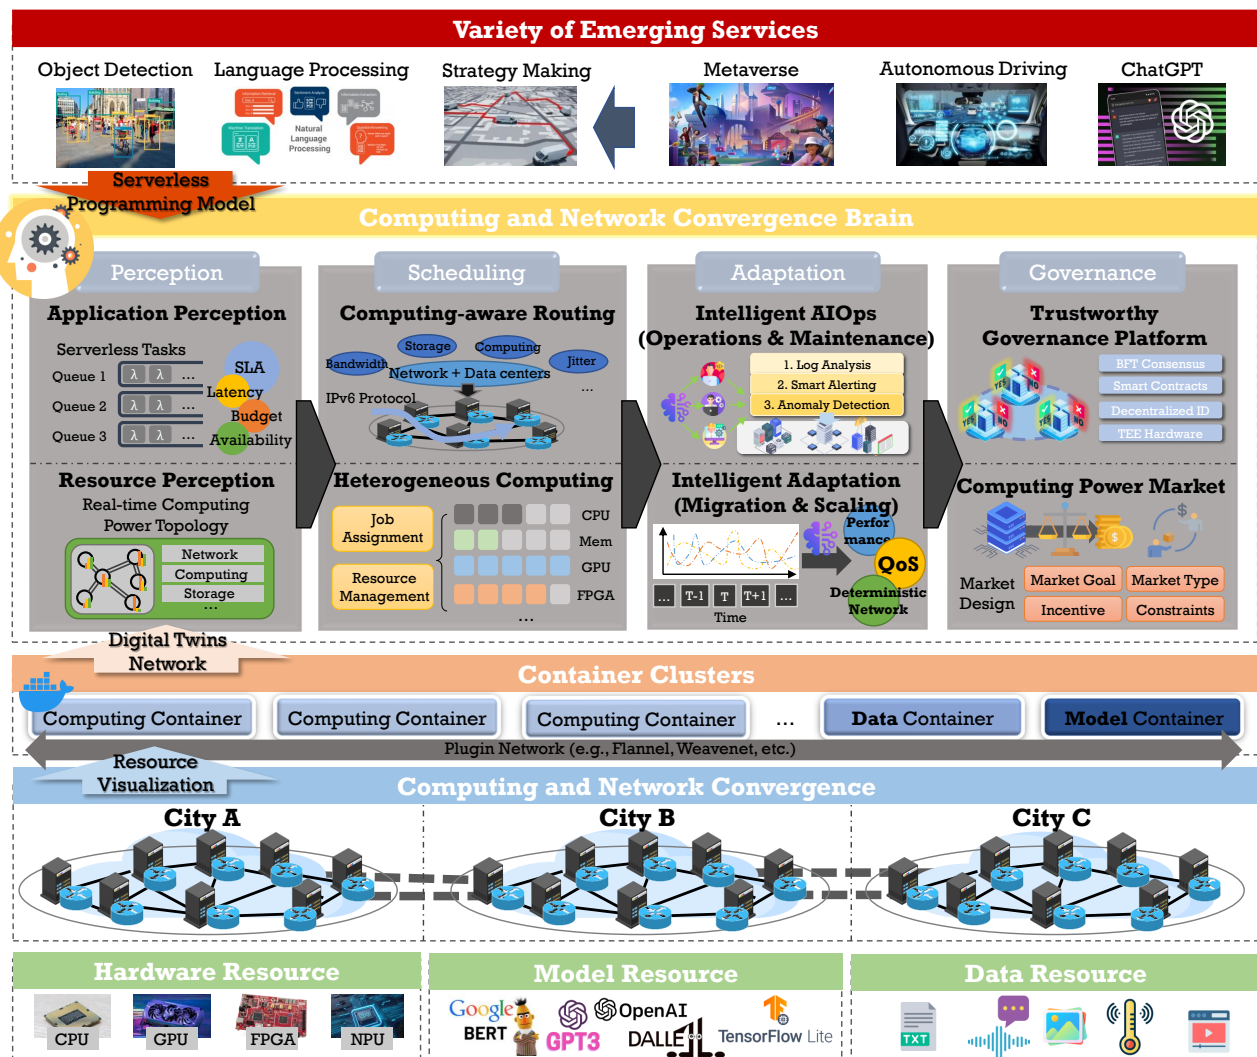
Variety of Emerging Services

Object Detection
Language Processing
Natural Language Processing
Strategy Making
Metaverse
Autonomous Driving
ChatGPT

Serverless Programming Model

Computing and Network Convergence Brain

Perception
Application Perception
Serverless Tasks
Queue 1 λ λ ...
Queue 2 λ λ ...
Queue 3 λ λ ...
SLA
Latency
Budget
Availability

Resource Perception
Real-time Computing Power Topology
Network
Computing
Storage
...

Scheduling
Computing-aware Routing
Storage
Computing
Bandwidth
Network + Data centers
Jitter
...
IPv6 Protocol

Heterogeneous Computing
Job Assignment
Resource Management
CPU
Mem
GPU
FPGA
...

Adaptation
Intelligent AIOps (Operations & Maintenance)
1. Log Analysis
2. Smart Alerting
3. Anomaly Detection

Intelligent Adaptation (Migration & Scaling)
Performance
QoS
Deterministic Network
... T-1 T T+1 ...
Time

Governance
Trustworthy Governance Platform
BFT Consensus
Smart Contracts
Decentralized ID
TEE Hardware

Computing Power Market
Market Design
Market Goal
Market Type
Incentive
Constraints

Digital Twins Network

Container Clusters
Computing Container
Computing Container
Computing Container
...
Data Container
Model Container
Plugin Network (e.g., Flannel, Weavenet, etc.)
Resource Visualization

Computing and Network Convergence
City A
City B
City C

Hardware Resource
CPU
GPU
FPGA
NPU

Model Resource
Google BERT
GPT3
OpenAI DALLE
TensorFlow Lite

Data Resource
TXT